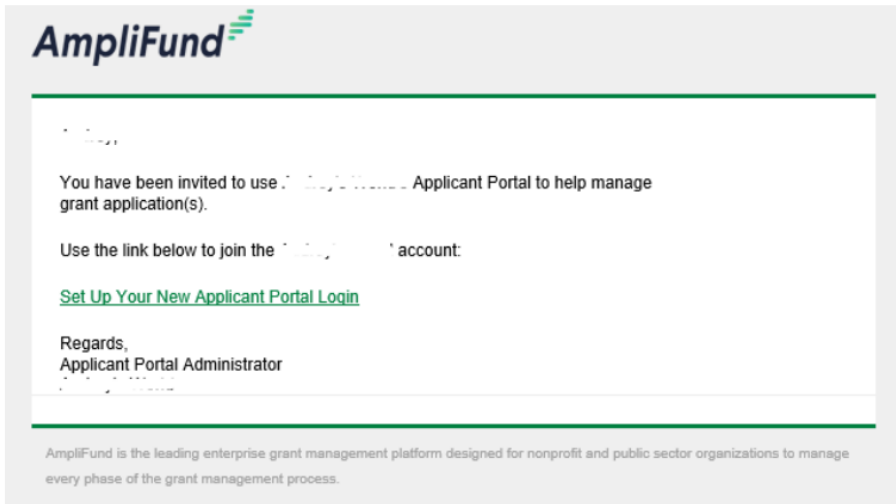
AmpliFund

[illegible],

You have been invited to use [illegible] Applicant Portal to help manage grant application(s).

Use the link below to join the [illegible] account:

Set Up Your New Applicant Portal Login

Regards,
Applicant Portal Administrator
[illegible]

AmpliFund is the leading enterprise grant management platform designed for nonprofit and public sector organizations to manage every phase of the grant management process.